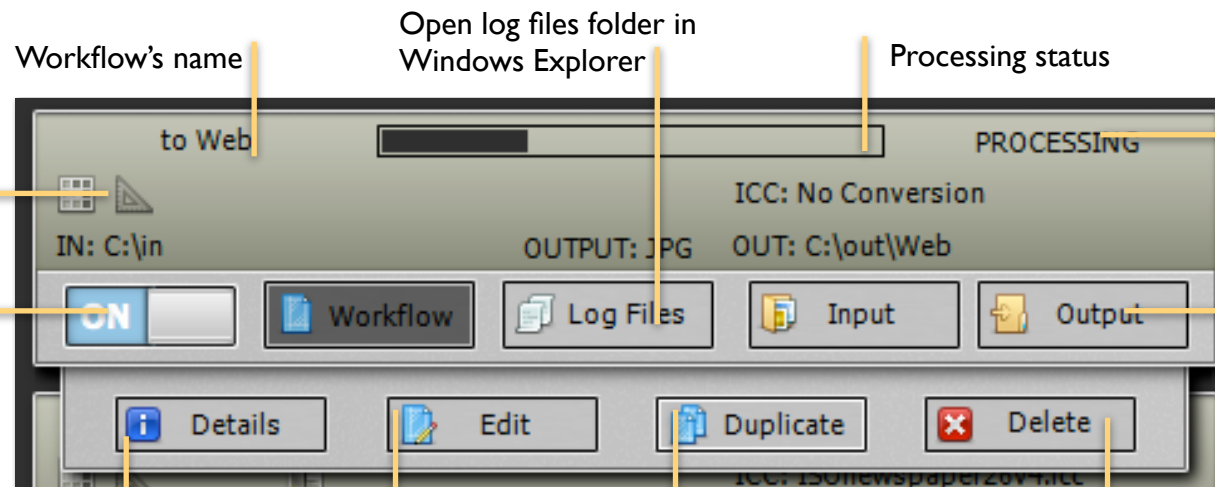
Workflow's name

Open log files folder in Windows Explorer

Processing status

to Web

PROCESSING

ICC: No Conversion

IN: C:\in

OUTPUT: JPG

OUT: C:\out\Web

ON

Workflow

Log Files

Input

Output

Details

Edit

Duplicate

Delete

ICC: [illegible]